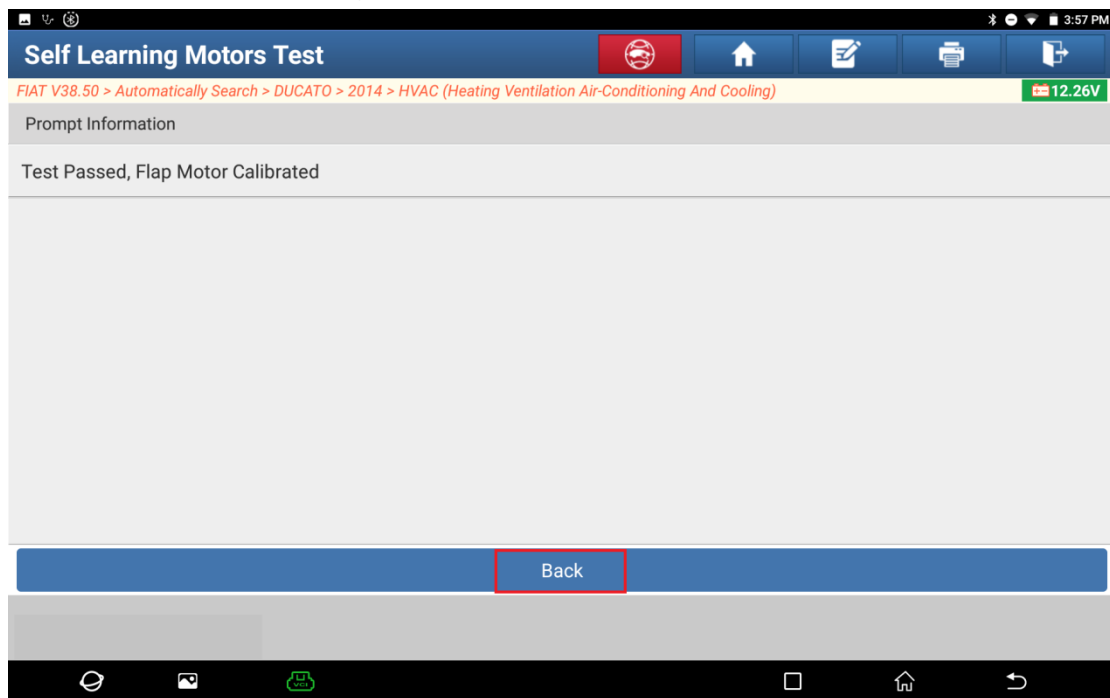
3:57 PM

Self Learning Motors Test

FIAT V38.50 > Automatically Search > DUCATO > 2014 > HVAC (Heating Ventilation Air-Conditioning And Cooling)

12.26V

Prompt Information

Test Passed, Flap Motor Calibrated

Back

VCI